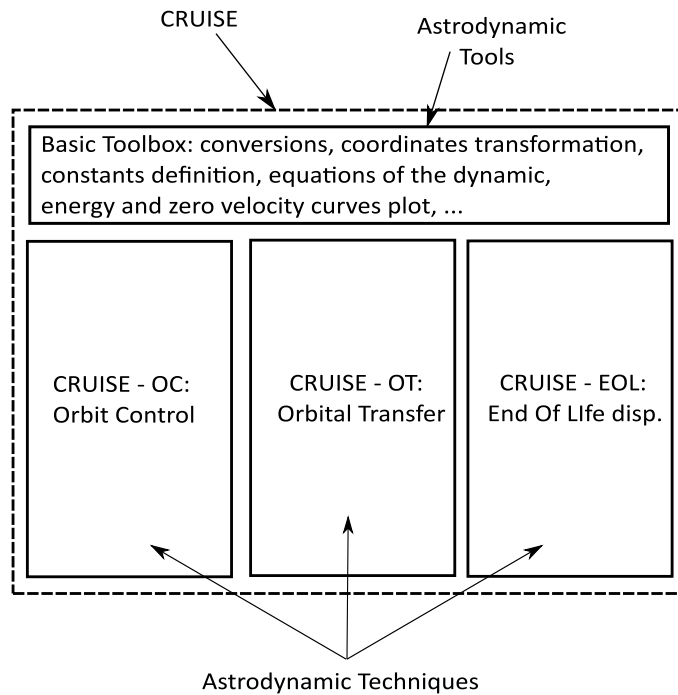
CRUISE

Astrodynamic Tools

Basic Toolbox: conversions, coordinates transformation, constants definition, equations of the dynamic, energy and zero velocity curves plot, ...

CRUISE - OC: Orbit Control

CRUISE - OT: Orbital Transfer

CRUISE - EOL: End Of LIfe disp.

Astrodynamic Techniques